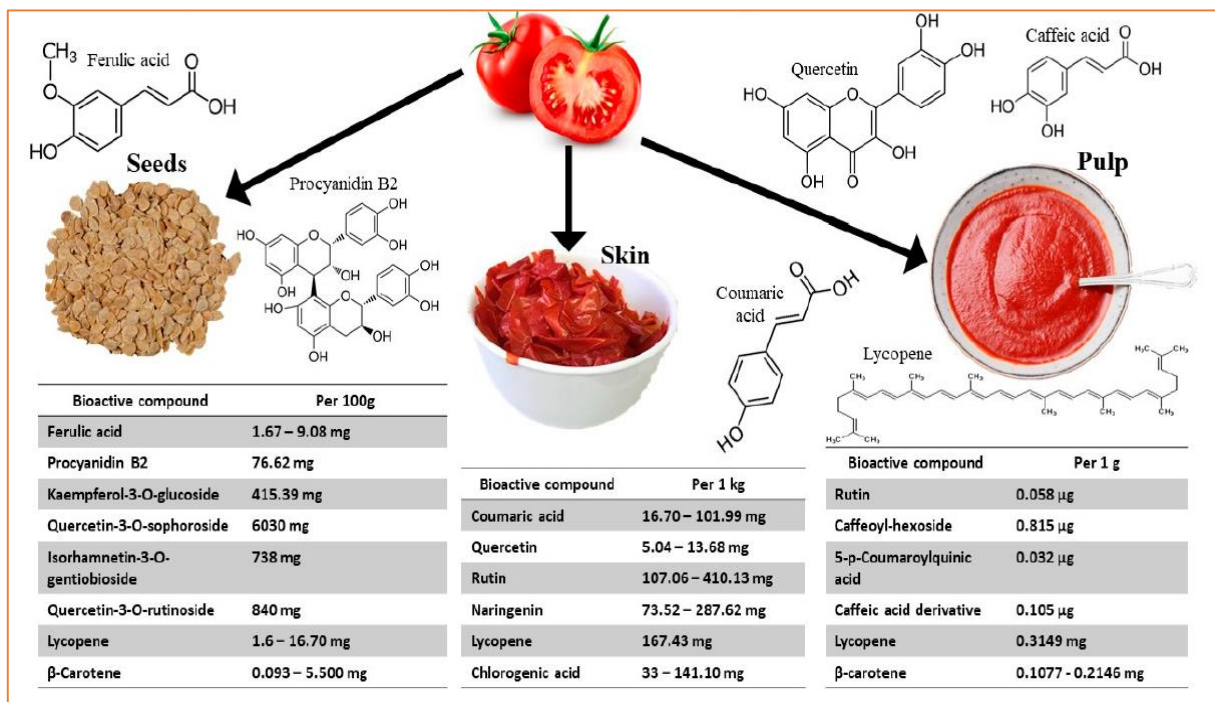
$CH_3$ Ferulic acid
O
OH
HO

Seeds

Procyanidin B2
HO OH OH OH OH OH OH OH OH HO OH

Skin

Quercetin
HO OH OH OH OH O
O

Caffeic acid
HO HO O OH

Pulp

Coumaric acid
O OH
HO

Lycopene

| Bioactive compound | Per 100g |
|---|---|
| Ferulic acid | 1.67 – 9.08 mg |
| Procyanidin B2 | 76.62 mg |
| Kaempferol-3-O-glucoside | 415.39 mg |
| Quercetin-3-O-sophoroside | 6030 mg |
| Isorhamnetin-3-O-gentiobioside | 738 mg |
| Quercetin-3-O-rutinoside | 840 mg |
| Lycopene | 1.6 – 16.70 mg |
| β-Carotene | 0.093 – 5.500 mg |

| Bioactive compound | Per 1 kg |
|---|---|
| Coumaric acid | 16.70 – 101.99 mg |
| Quercetin | 5.04 – 13.68 mg |
| Rutin | 107.06 – 410.13 mg |
| Naringenin | 73.52 – 287.62 mg |
| Lycopene | 167.43 mg |
| Chlorogenic acid | 33 – 141.10 mg |

| Bioactive compound | Per 1 g |
|---|---|
| Rutin | 0.058 µg |
| Caffeoyl-hexoside | 0.815 µg |
| 5-p-Coumaroylquinic acid | 0.032 µg |
| Caffeic acid derivative | 0.105 µg |
| Lycopene | 0.3149 mg |
| β-carotene | 0.1077 - 0.2146 mg |